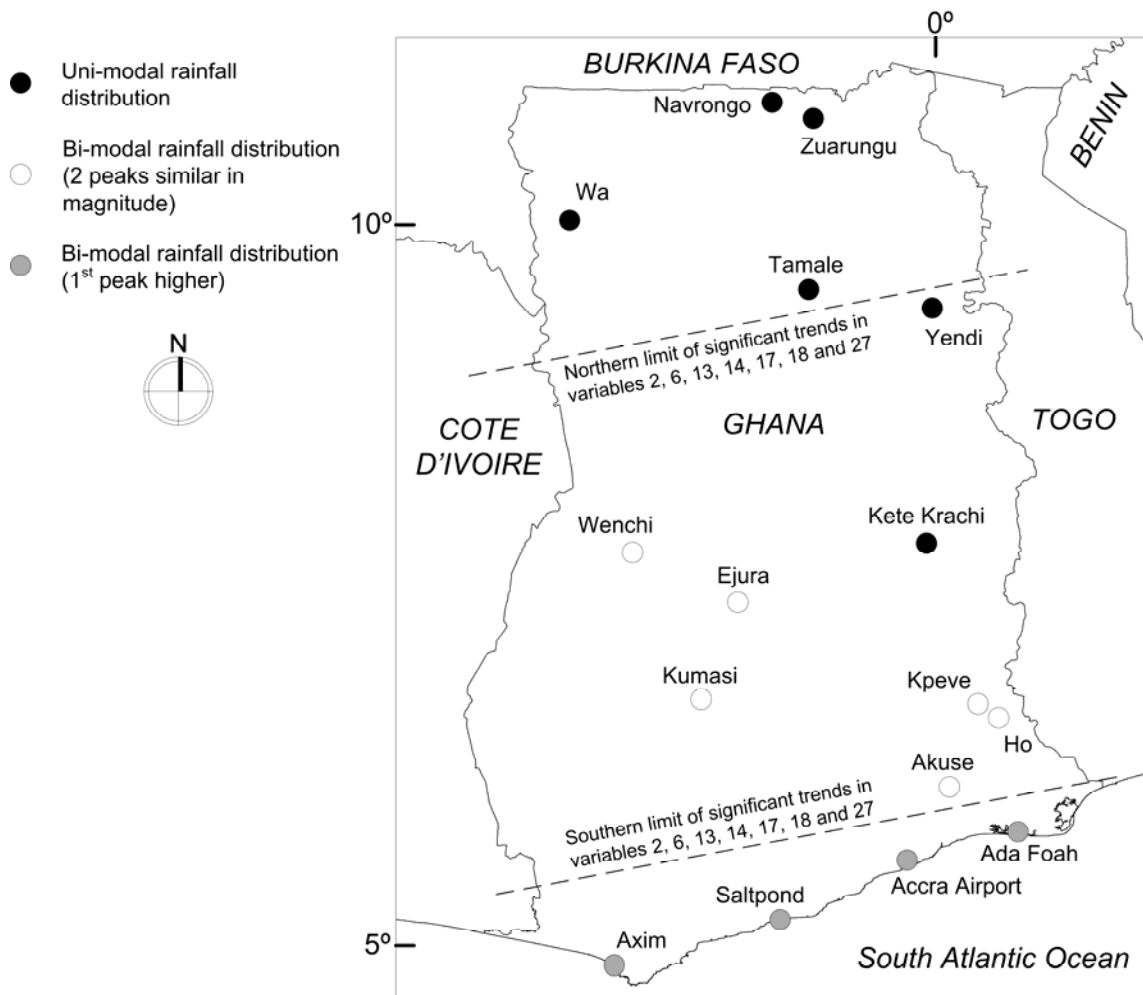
Uni-modal rainfall distribution

Bi-modal rainfall distribution (2 peaks similar in magnitude)

Bi-modal rainfall distribution (1$^{st}$ peak higher)

N

0º

BURKINA FASO

BENIN

Navrongo

Zuarungu

Wa

10º

Tamale

Yendi

Northern limit of significant trends in variables 2, 6, 13, 14, 17, 18 and 27

COTE D'IVOIRE

GHANA

TOGO

Wenchi

Kete Krachi

Ejura

Kumasi

Kpeve

Ho

Akuse

Southern limit of significant trends in variables 2, 6, 13, 14, 17, 18 and 27

Ada Foah

Accra Airport

Saltpond

Axim

5º

South Atlantic Ocean